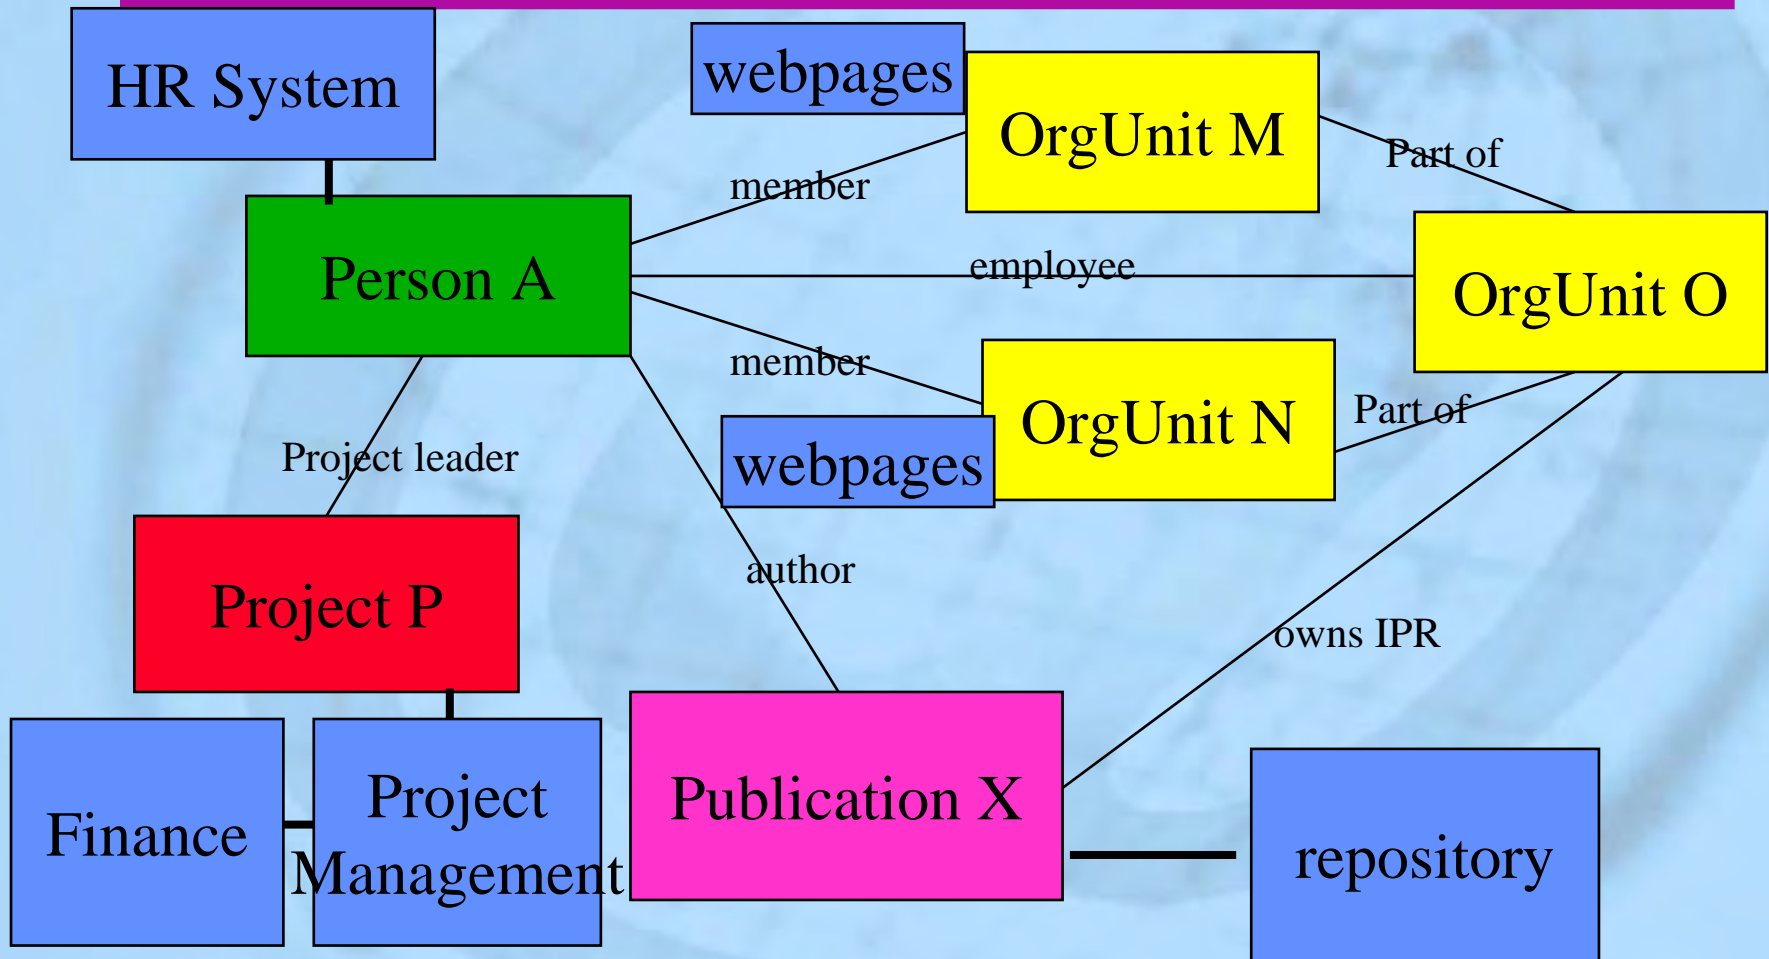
HR System

webpages

OrgUnit M

Part of

member

Person A

employee

OrgUnit O

member

OrgUnit N

Part of

webpages

Project leader

Project P

author

owns IPR

Finance

Project Management

Publication X

repository